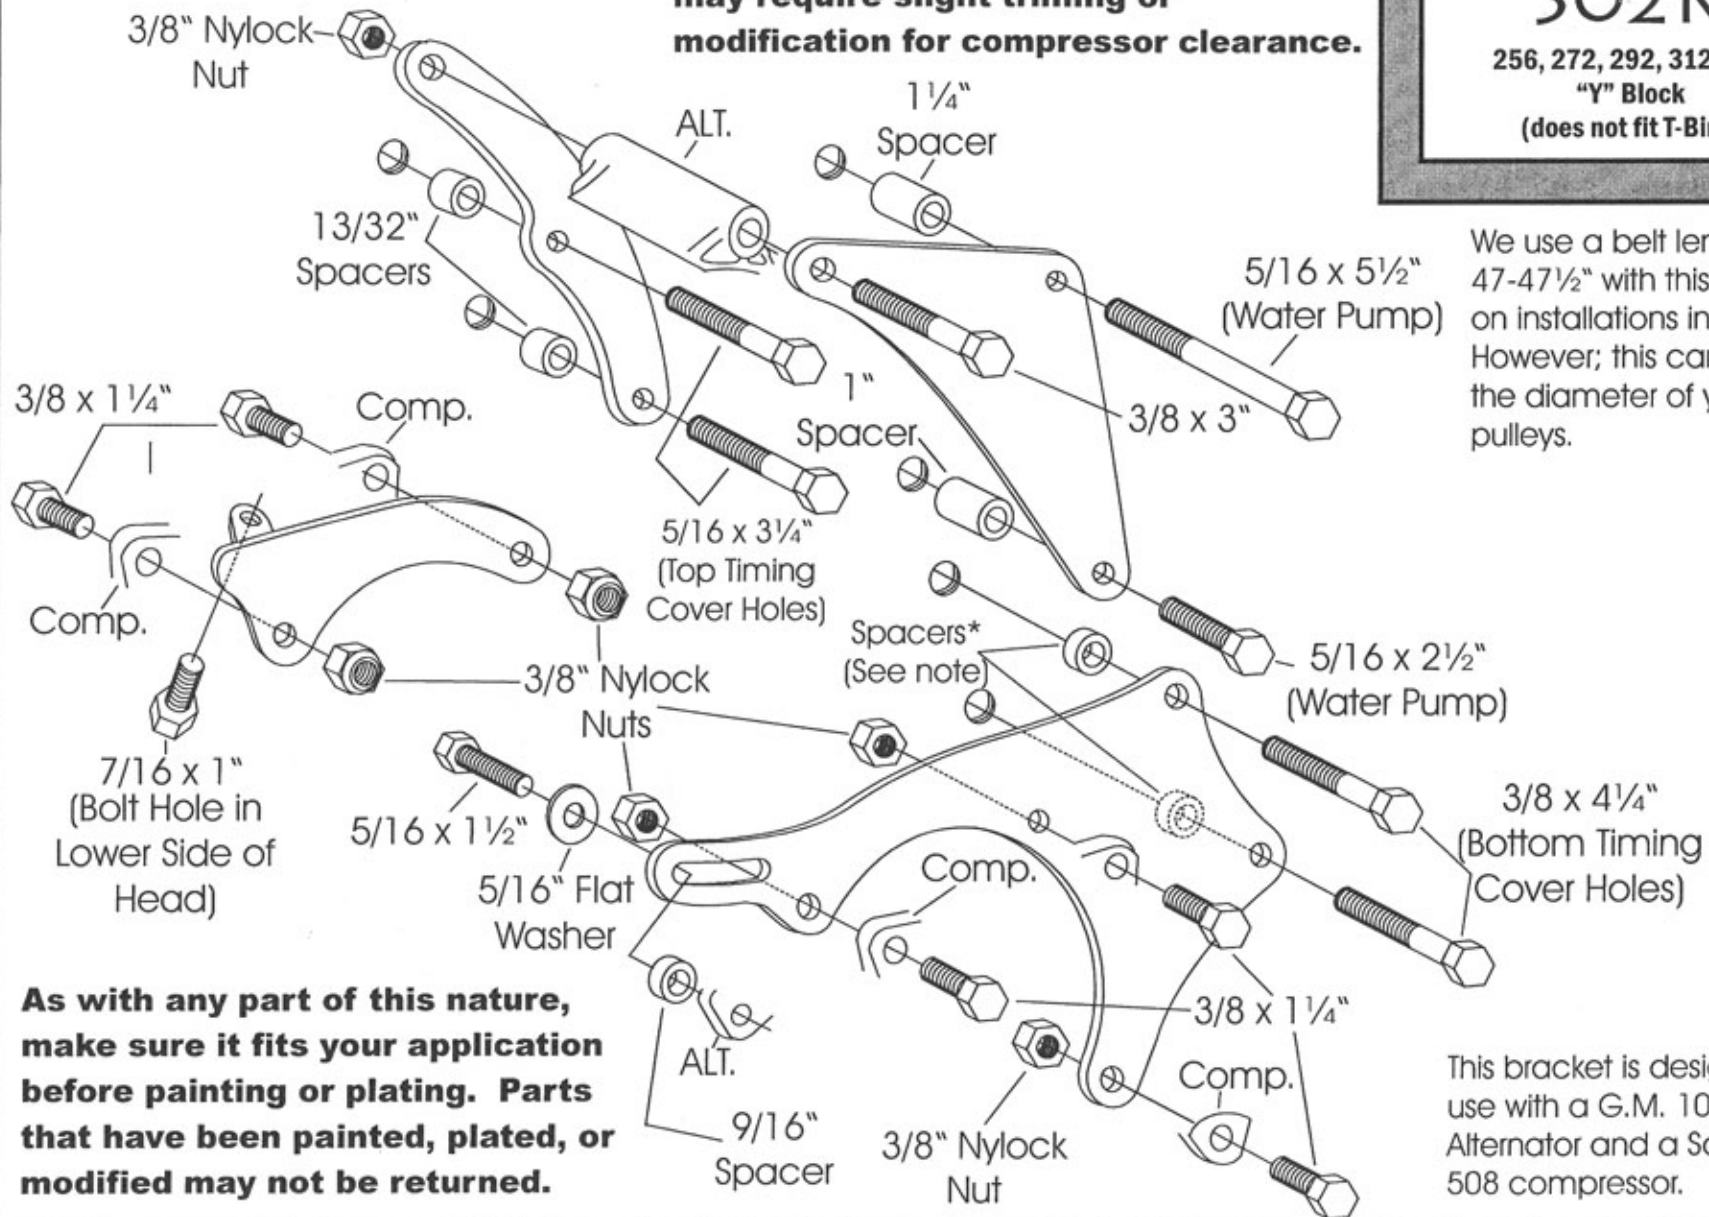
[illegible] may require slight trimming or modification for compressor clearance.

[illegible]
256, 272, 292, 312
"Y" Block
(does not fit T-Bi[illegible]

We use a belt le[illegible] 47-47½" with this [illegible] on installations in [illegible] However; this ca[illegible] the diameter of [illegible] pulleys.

3/8" Nylock Nut

ALT.

1¼" Spacer

13/32" Spacers

5/16 x 5½" (Water Pump)

3/8 x 1¼"

Comp.

1" Spacer

3/8 x 3"

5/16 x 3¼" (Top Timing Cover Holes)

Comp.

Spacers* (See note)

5/16 x 2½" (Water Pump)

3/8" Nylock Nuts

7/16 x 1" (Bolt Hole in Lower Side of Head)

5/16 x 1½"

5/16" Flat Washer

3/8 x 4¼" (Bottom Timing Cover Holes)

Comp.

3/8 x 1¼"

As with any part of this nature, make sure it fits your application before painting or plating. Parts that have been painted, plated, or modified may not be returned.

ALT.

9/16" Spacer

3/8" Nylock Nut

Comp.

This bracket is desi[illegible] use with a G.M. 10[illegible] Alternator and a S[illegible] 508 compressor.